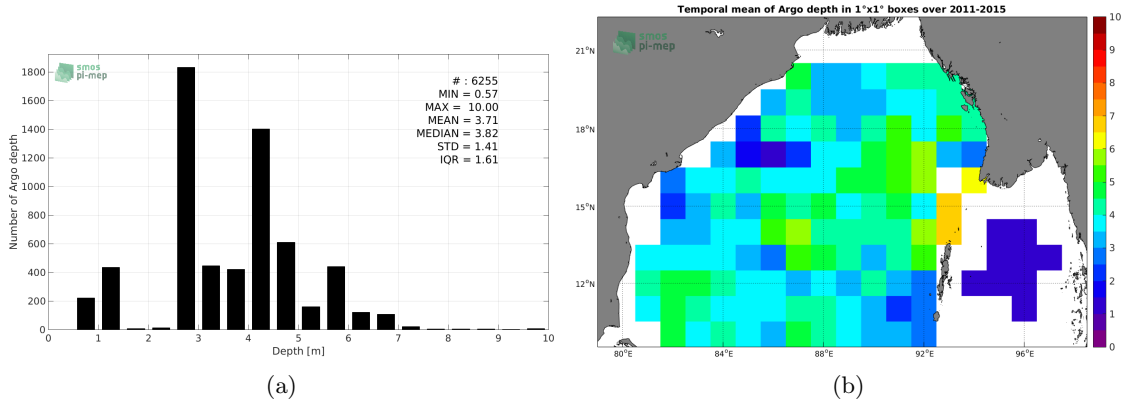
smos
pi-mep

# : 6255
MIN = 0.57
MAX = 10.00
MEAN = 3.71
MEDIAN = 3.82
STD = 1.41
IQR = 1.61

Number of Argo depth
1800
1600
1400
1200
1000
800
600
400
200
0

0 1 2 3 4 5 6 7 8 9 10
Depth [m]

(a)

Temporal mean of Argo depth in 1°x1° boxes over 2011-2015

smos
pi-mep

21°N
18°N
15°N
12°N

80°E 84°E 88°E 92°E 96°E

10
9
8
7
6
5
4
3
2
1
0

(b)